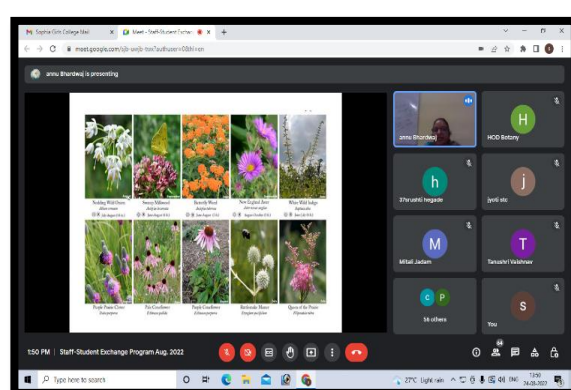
Sophia Girls College Mail
Meet - Staff-Student Exchan
meet.google.com/pjb-uwjb-txx?authuser=0&hl=en

annu Bhardwaj is presenting

Nodding Wild Onion
Smooth Milkweed
Butterfly Weed
New England Aster
White Wild Indigo
Purple Prairie Clover
Pale Coneflower
Purple Coneflower
Rattlesnake Master
Queen of the Prairie

annu Bhardwaj
HOD Botany
Shrushti hegade
jyoti stc
Mitali Jadam
Tanushri Vaishnav
36 others
You

1:50 PM | Staff-Student Exchange Program Aug. 2022

Type here to search
27°C Light rain
13:50
24-08-2022